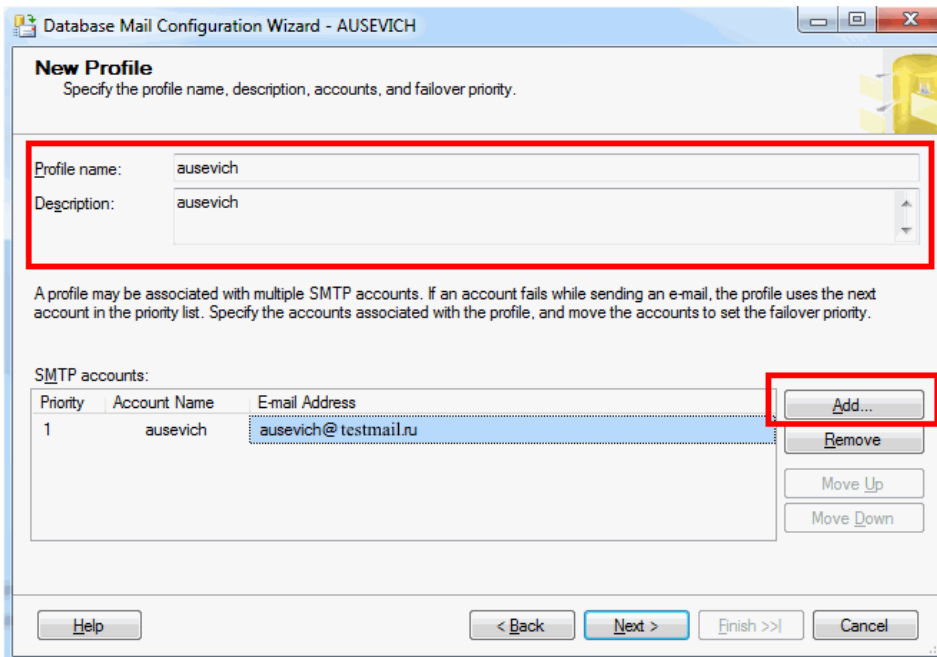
Database Mail Configuration Wizard - AUSEVICH

New Profile
Specify the profile name, description, accounts, and failover priority.

Profile name: ausevich
Description: ausevich

A profile may be associated with multiple SMTP accounts. If an account fails while sending an e-mail, the profile uses the next account in the priority list. Specify the accounts associated with the profile, and move the accounts to set the failover priority.

SMTP accounts:

| Priority | Account Name | E-mail Address |
|---|---|---|
| 1 | ausevich | ausevich@testmail.ru |

Add...
Remove
Move Up
Move Down

Help
< Back
Next >
Finish >>|
Cancel